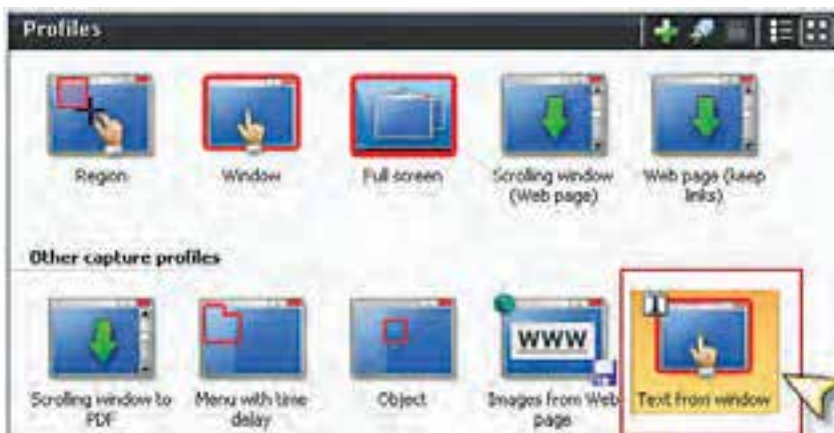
Profiles

Region

Window

Full screen

Scrolling window (Web page)

Web page (keep links)

Other capture profiles

Scrolling window to PDF

Menu with time delay

Object

WWW

Images from Web page

Text from window